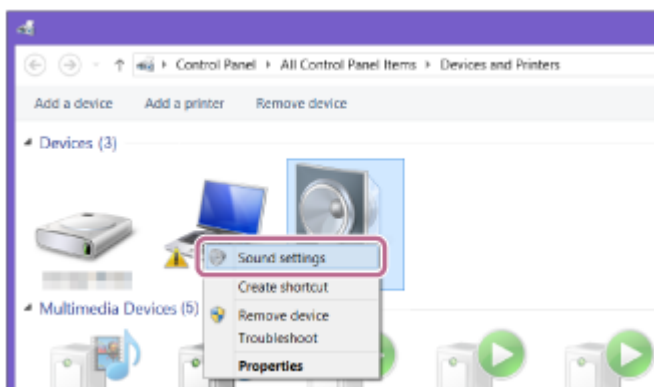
Control Panel ▸ All Control Panel Items ▸ Devices and Printers

Add a device Add a printer Remove device

Devices (3)

Sound settings
Create shortcut
Remove device
Troubleshoot
Properties

Multimedia Devices (5)